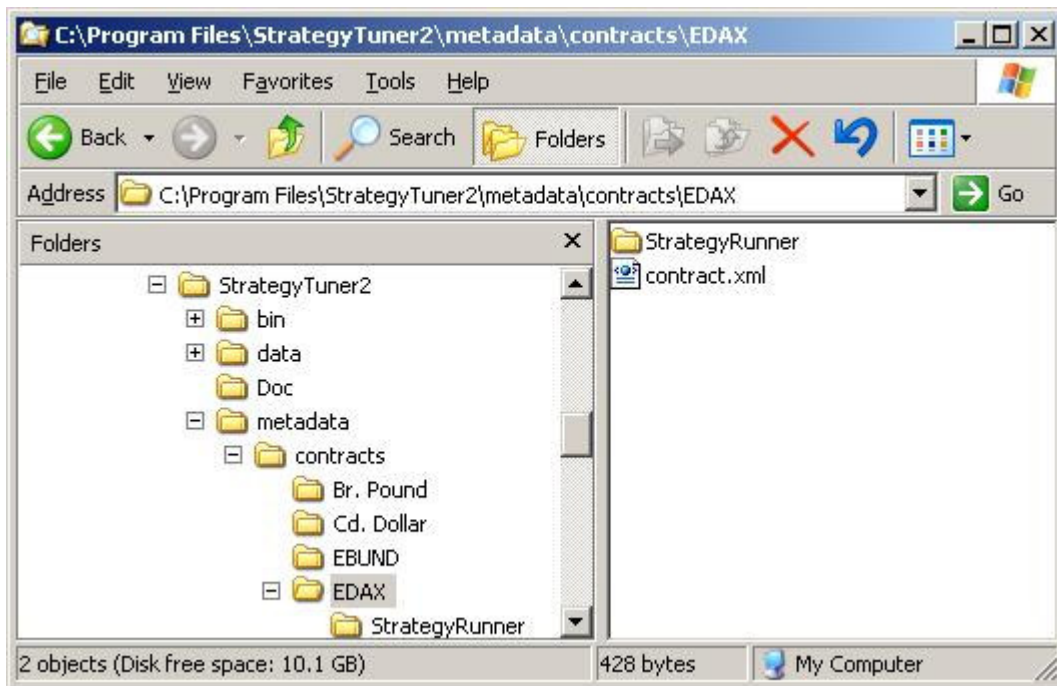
C:\Program Files\StrategyTuner2\metadata\contracts\EDAX

File Edit View Favorites Tools Help

Back Search Folders

Address C:\Program Files\StrategyTuner2\metadata\contracts\EDAX Go

Folders

StrategyTuner2
bin
data
Doc
metadata
contracts
Br. Pound
Cd. Dollar
EBUND
EDAX
StrategyRunner

StrategyRunner
contract.xml

2 objects (Disk free space: 10.1 GB) 428 bytes My Computer